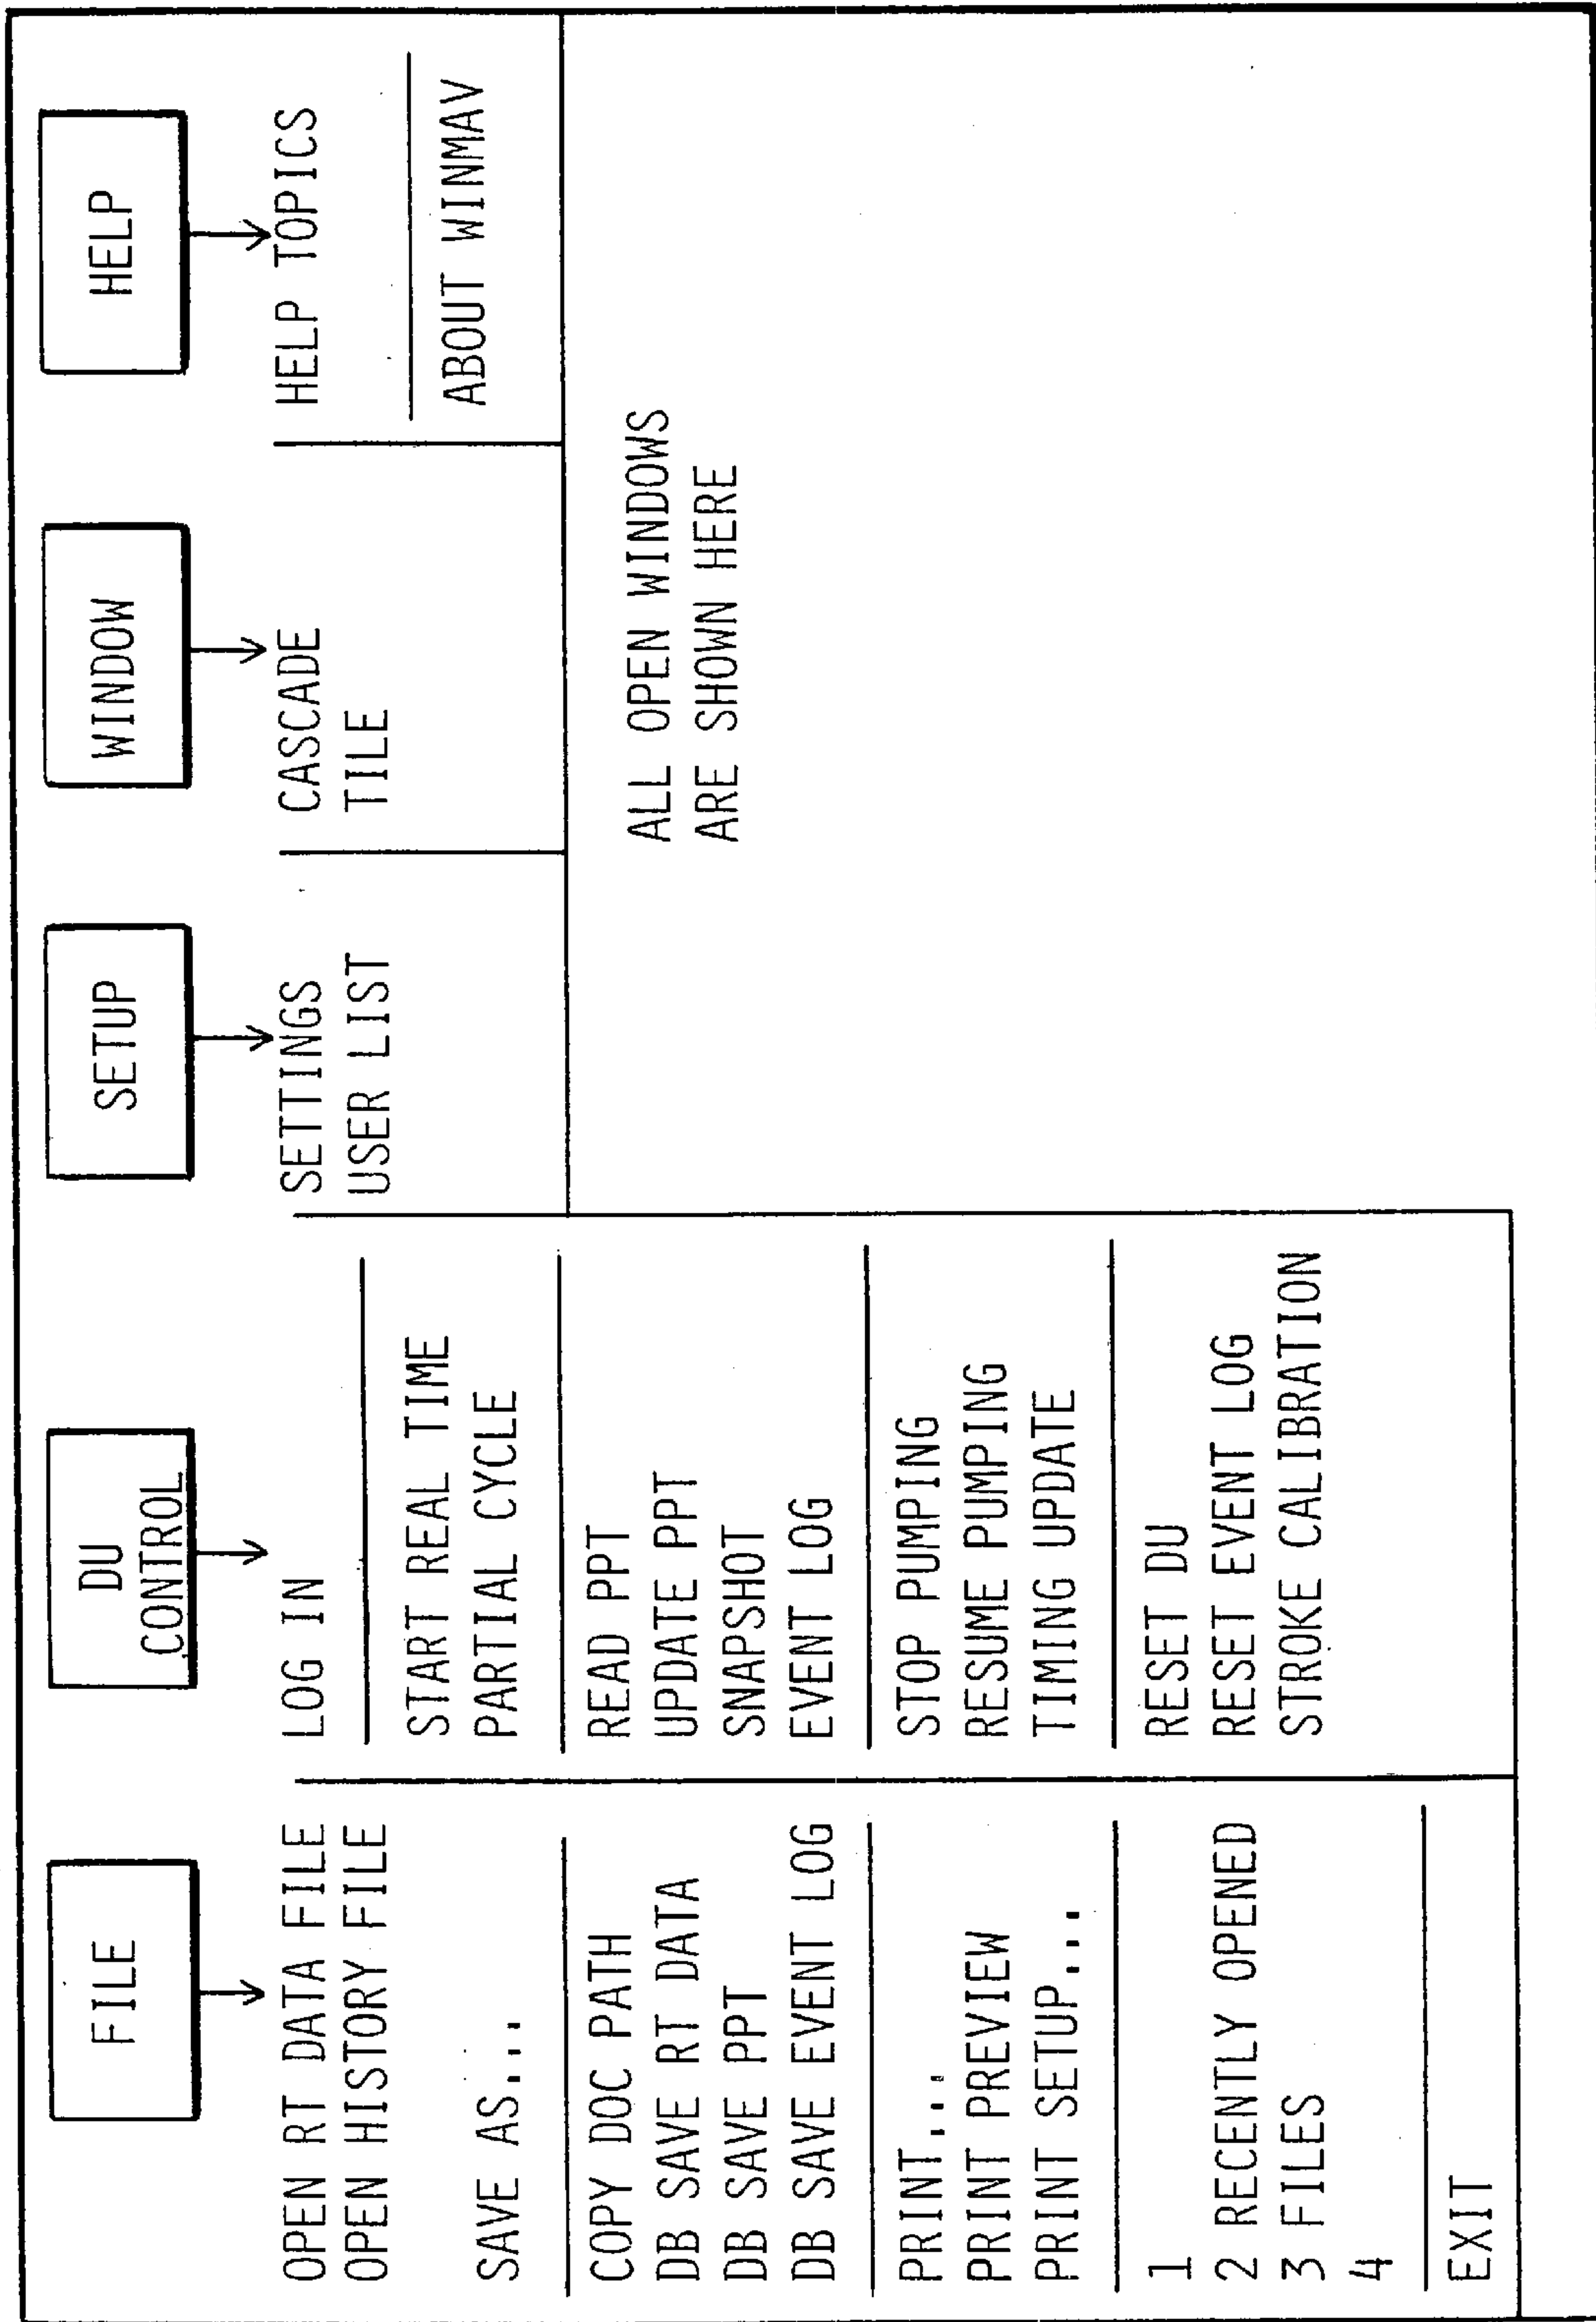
FILE

OPEN RT DATA FILE
OPEN HISTORY FILE

SAVE AS...

COPY DOC PATH
DB SAVE RT DATA
DB SAVE PPT
DB SAVE EVENT LOG

PRINT...
PRINT PREVIEW
PRINT SETUP...

1
2 RECENTLY OPENED
3 FILES
4

EXIT

DU CONTROL

LOG IN

START REAL TIME
PARTIAL CYCLE

READ PPT
UPDATE PPT
SNAPSHOT
EVENT LOG

STOP PUMPING
RESUME PUMPING
TIMING UPDATE

RESET DU
RESET EVENT LOG
STROKE CALIBRATION

SETUP

SETTINGS
USER LIST

WINDOW

CASCADE
TILE

ALL OPEN WINDOWS
ARE SHOWN HERE

HELP

HELP TOPICS

ABOUT WINMAV